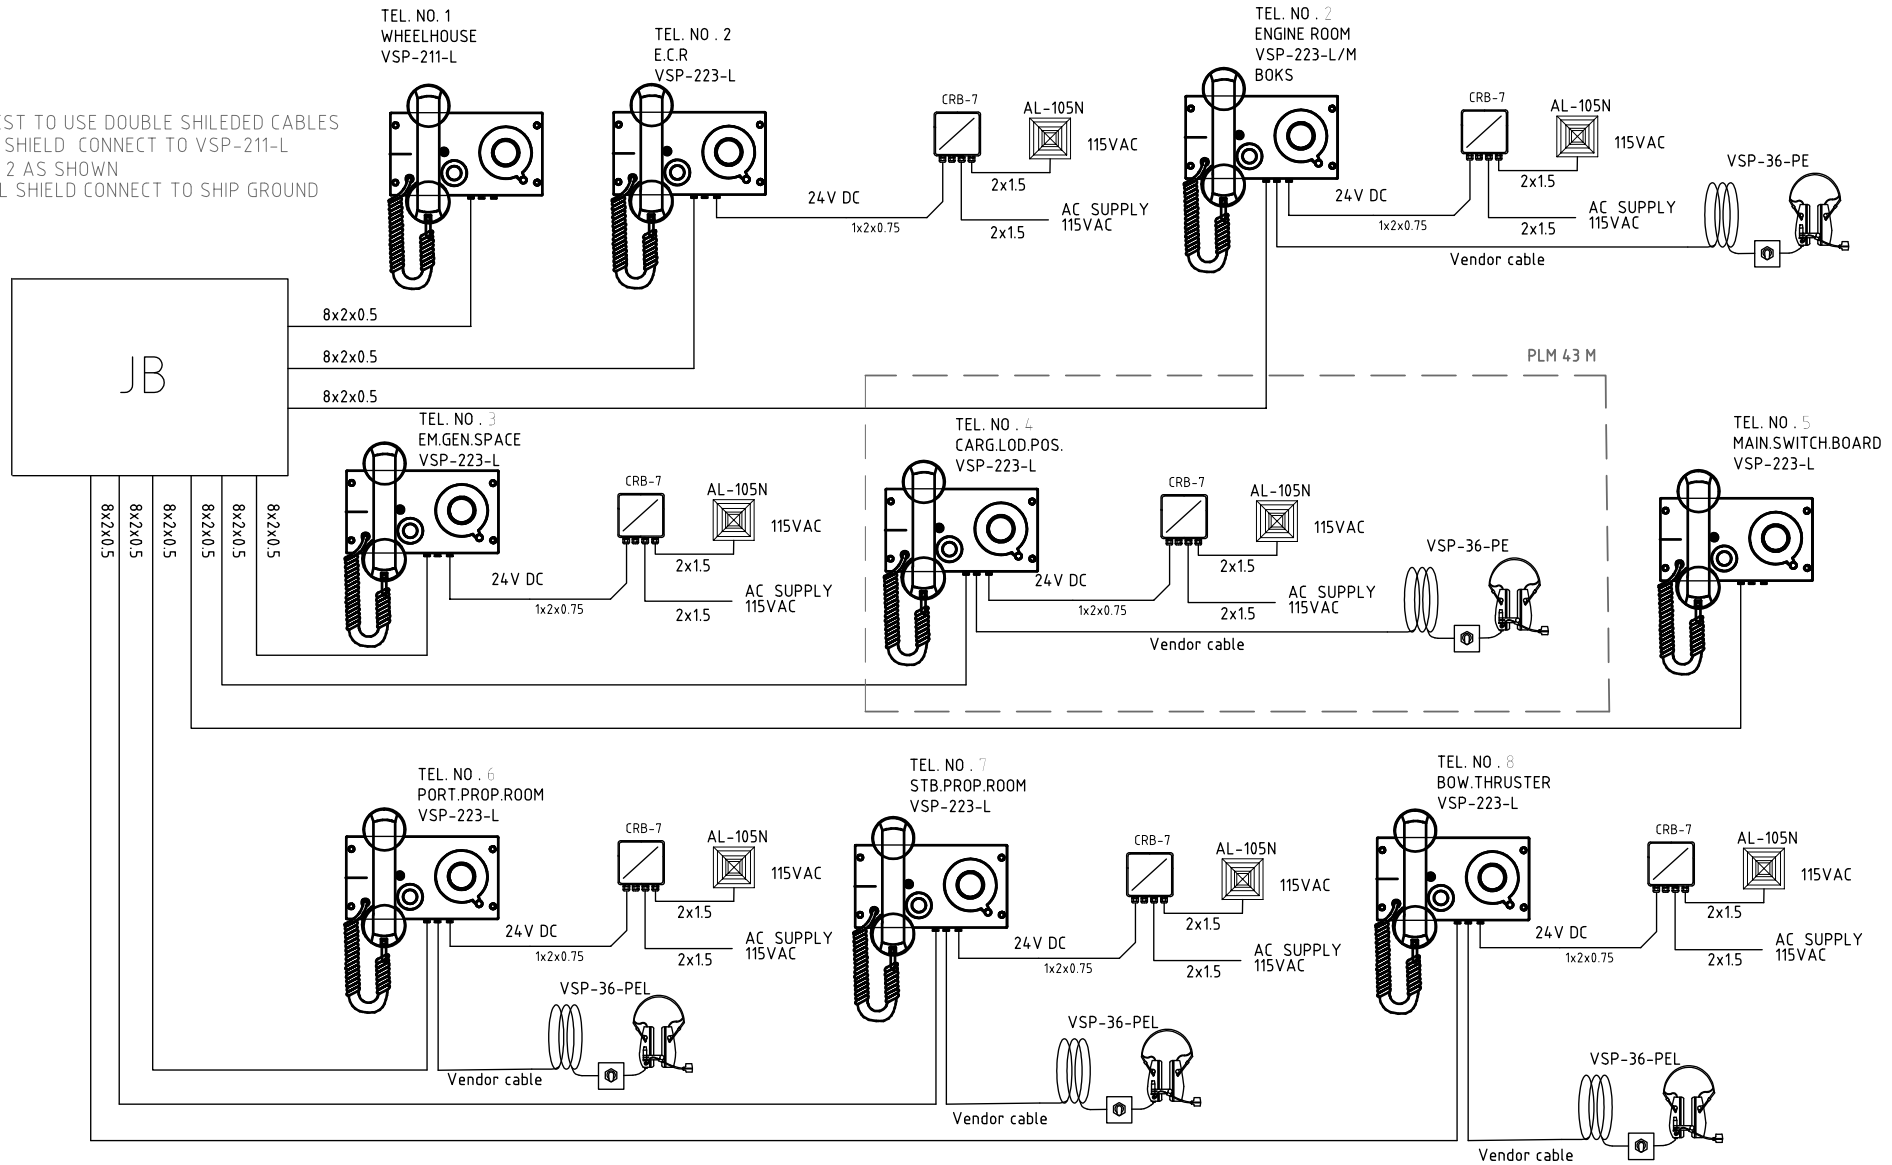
IST TO USE DOUBLE SHILEDED CABLES
SHIELD CONNECT TO VSP-211-L
2 AS SHOWN
L SHIELD CONNECT TO SHIP GROUND

TEL. NO. 1
WHEELHOUSE
VSP-211-L

TEL. NO . 2
E.C.R
VSP-223-L

CRB-7
AL-105N
115VAC
24V DC
1x2x0.75
2x1.5
2x1.5
AC SUPPLY
115VAC

TEL. NO . 2
ENGINE ROOM
VSP-223-L/M
BOKS

CRB-7
AL-105N
115VAC
24V DC
1x2x0.75
2x1.5
2x1.5
AC SUPPLY
115VAC
VSP-36-PE
Vendor cable

JB
8x2x0.5
8x2x0.5
8x2x0.5

PLM 43 M

TEL. NO . 3
EM.GEN.SPACE
VSP-223-L
CRB-7
AL-105N
115VAC
24V DC
1x2x0.75
2x1.5
2x1.5
AC SUPPLY
115VAC

TEL. NO . 4
CARG.LOD.POS.
VSP-223-L
CRB-7
AL-105N
115VAC
24V DC
1x2x0.75
2x1.5
2x1.5
AC SUPPLY
115VAC
VSP-36-PE
Vendor cable

TEL. NO . 5
MAIN.SWITCH.BOARD
VSP-223-L

8x2x0.5
8x2x0.5
8x2x0.5
8x2x0.5
8x2x0.5
8x2x0.5

TEL. NO . 6
PORT.PROP.ROOM
VSP-223-L
CRB-7
AL-105N
115VAC
24V DC
1x2x0.75
2x1.5
2x1.5
AC SUPPLY
115VAC
VSP-36-PEL
Vendor cable

TEL. NO . 7
STB.PROP.ROOM
VSP-223-L
CRB-7
AL-105N
115VAC
24V DC
1x2x0.75
2x1.5
2x1.5
AC SUPPLY
115VAC
VSP-36-PEL
Vendor cable

TEL. NO . 8
BOW.THRUSTER
VSP-223-L
CRB-7
AL-105N
115VAC
24V DC
1x2x0.75
2x1.5
2x1.5
AC SUPPLY
115VAC
VSP-36-PEL
Vendor cable